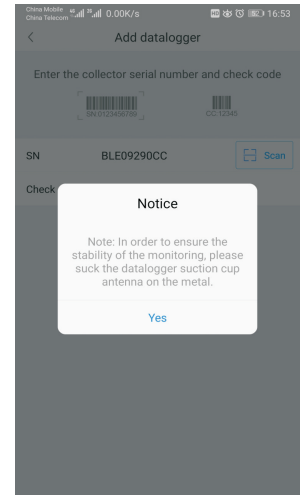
China Mobile
China Telecom 0.00K/s 16:53

<

Add datalogger

Enter the collector serial number and check code

SN:0123456789

CC:12345

SN BLE09290CC Scan

Check

Notice

Note: In order to ensure the stability of the monitoring, please suck the datalogger suction cup antenna on the metal.

Yes